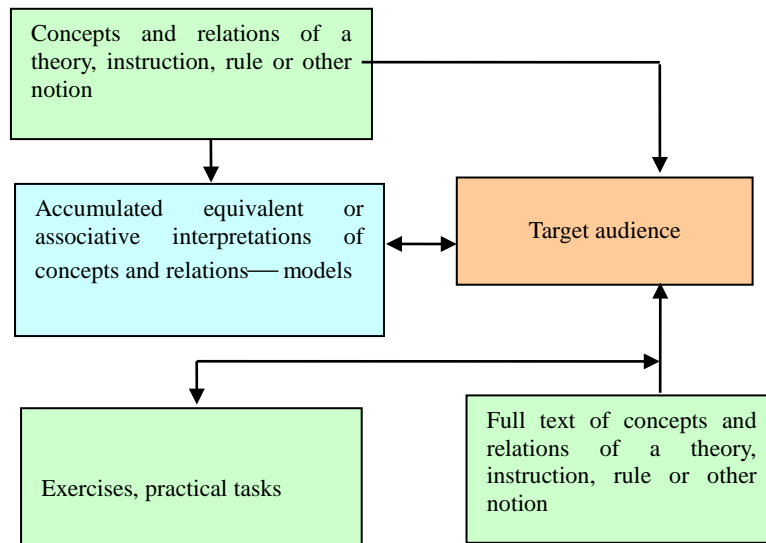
Concepts and relations of a theory, instruction, rule or other notion

Accumulated equivalent or associative interpretations of concepts and relations— models

Target audience

Exercises, practical tasks

Full text of concepts and relations of a theory, instruction, rule or other notion